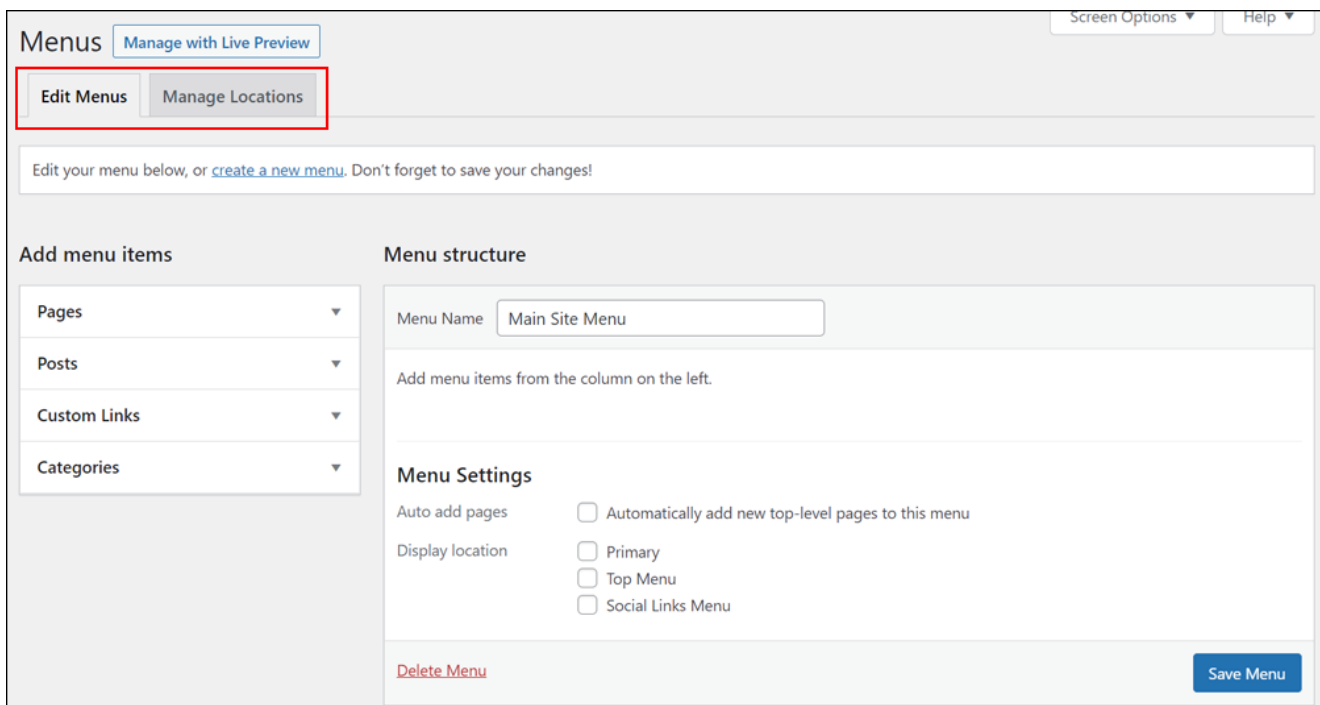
Screen Options ▼ Help ▼

Menus Manage with Live Preview

Edit Menus Manage Locations

Edit your menu below, or create a new menu. Don't forget to save your changes!

Add menu items

Pages ▼

Posts ▼

Custom Links ▼

Categories ▼

Menu structure

Menu Name Main Site Menu

Add menu items from the column on the left.

Menu Settings

Auto add pages Automatically add new top-level pages to this menu

Display location Primary
Top Menu
Social Links Menu

Delete Menu

Save Menu